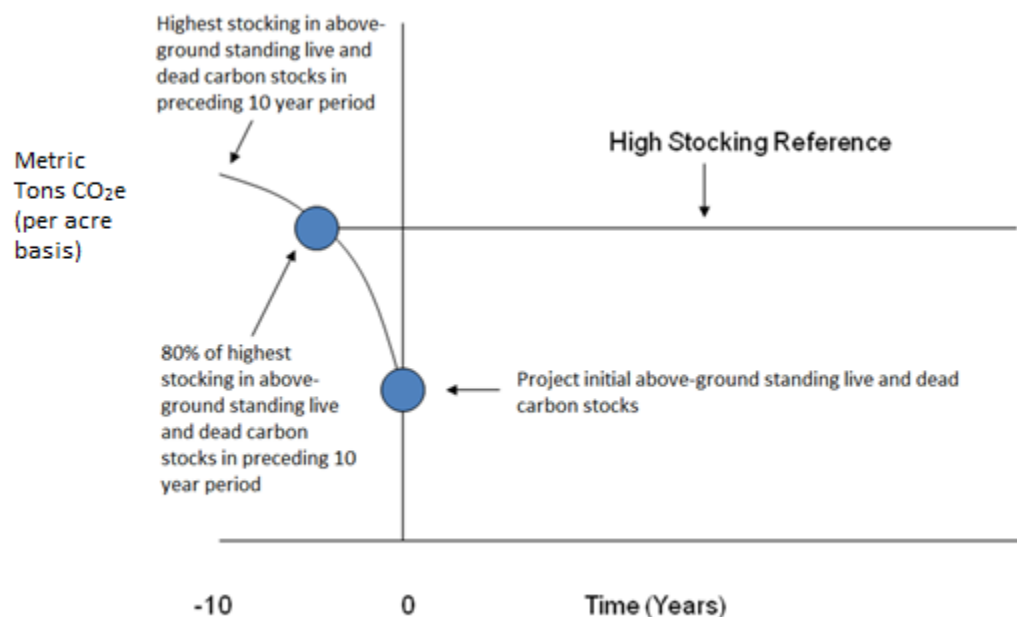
Highest stocking in above-ground standing live and dead carbon stocks in preceding 10 year period

Metric Tons $CO_2e$ (per acre basis)

High Stocking Reference

80% of highest stocking in above-ground standing live and dead carbon stocks in preceding 10 year period

Project initial above-ground standing live and dead carbon stocks

-10

0

Time (Years)